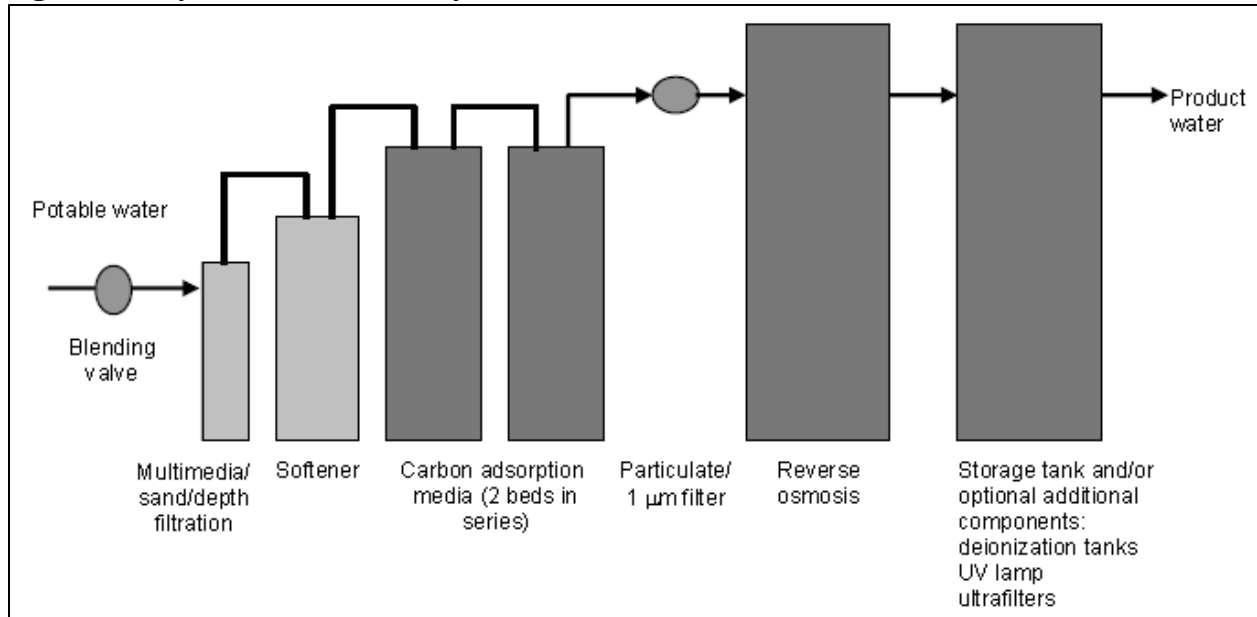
Potable water

Blending valve

Multimedia/ sand/depth filtration

Softener

Carbon adsorption media (2 beds in series)

Particulate/ 1 μm filter

Reverse osmosis

Storage tank and/or optional additional components: deionization tanks UV lamp ultrafilters

Product water